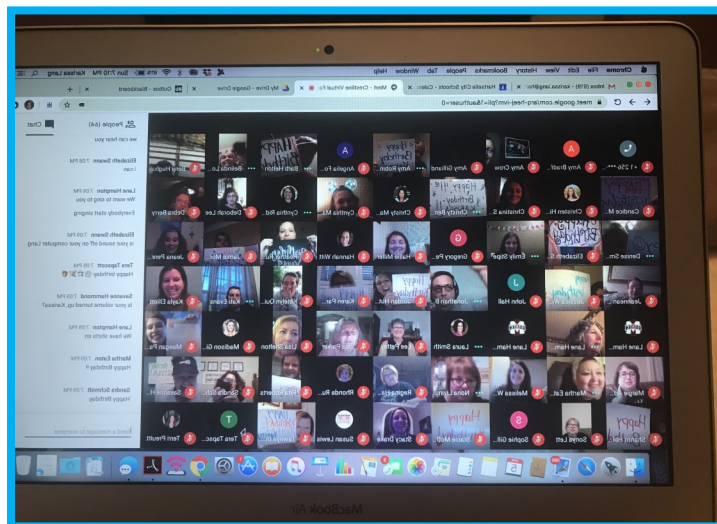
Chrome File Edit View History Bookmarks People Tab Window Help

Sun 7:10 PM Karissa Lang

Inbox (878) - karissa.lang@... | Hartselle City Schools - Calen... | Meet - Crestline Virtual ... | My Drive - Google Drive | Outbox - Blackboard

meet.google.com/arq-hrej-ivm?pli=1&authuser=0

People (64) Chat

we can hear you

Elizabeth Swann 7:08 PM
I can

Lane Hampton 7:09 PM
We want to sing to you

Everybody start singing

Elizabeth Swann 7:09 PM
is your sound off on your computer Lang

Tera Tapscott 7:09 PM
Happy birthday

Savanna Hammond 7:09 PM
Is your volume turned up, Karissa?

Lane Hampton 7:09 PM
We have shirts on

Martha Eaton 7:09 PM
Happy Birthday !!

Sandra Schmidt 7:10 PM
Happy Birthday

Send a message to everyone

Amy Gilliland | Amy Crow | Amy Bradf... | Angela Fo... | Beth Helton | Belinda Lo... | Candice M... | Christen H... | Christina S... | Christy Bar... | Christy Ma... | Cynthia Ma... | Cynthia Rid... | Deborah Lee | Denise Sm... | Elizabeth S... | Emily Sapp | Gregory Pa... | Hallie Miller | Hannah Witt | Jeanna Mer... | Jeannean... | Jonathan B... | Jonathan Hut... | Karen Par... | Kathryn Ou... | Kati Evans | Kayla Elliott | John Hall | Laura Smith | Lee Fetter | Lisa Shelton | Madison Gi... | Lane Ham... | Melissa W... | Nona Lyon... | Regina Ja... | Rhonda Ru... | Rita Roberts | Sandra Sch... | Sarah Hil... | Sharon Hol... | Sonya Lett | Sophie Gull... | Stacie Mo... | Stacy Drake | Susan Lewis | Tera Tapsc... | Terri Pruett | Martha Eat...

MacBook Air